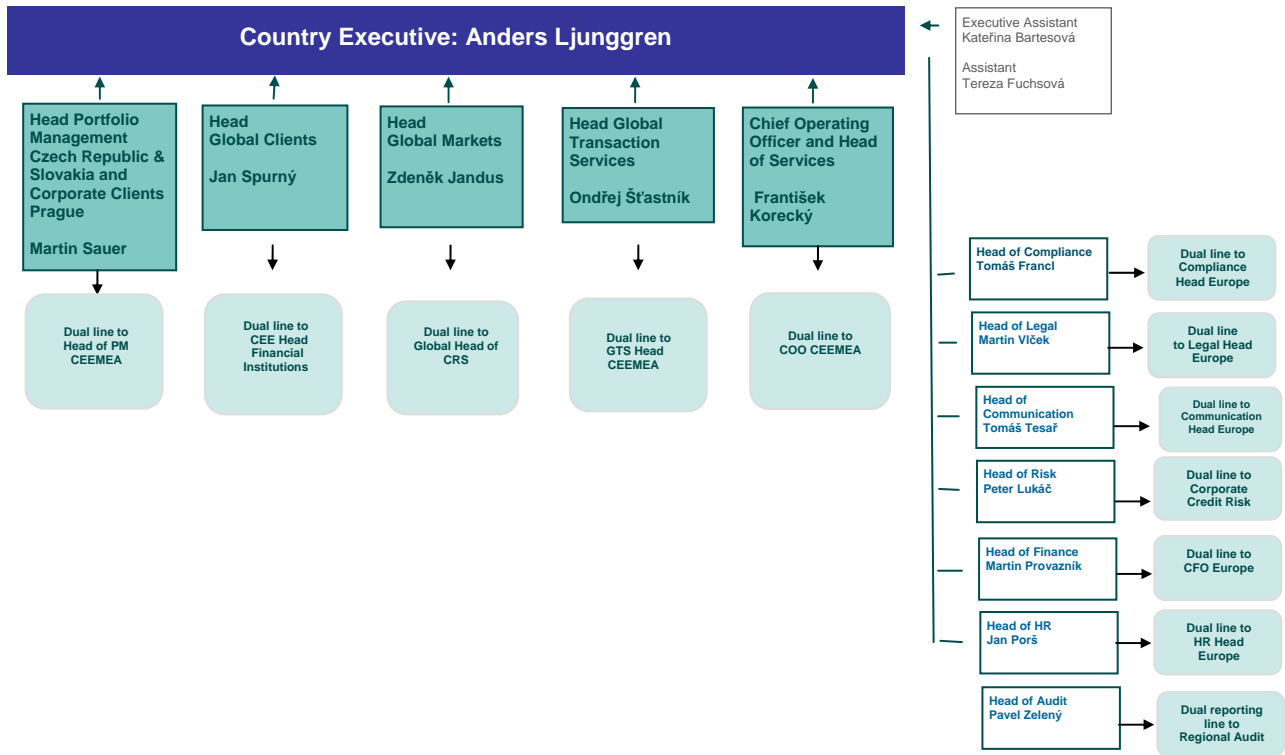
Country Executive: Anders Ljunggren

Executive Assistant
Kateřina Bartesová

Assistant
Tereza Fuchsová

Head Portfolio Management Czech Republic & Slovakia and Corporate Clients Prague

Martin Sauer

Dual line to Head of PM CEEMEA

Head Global Clients

Jan Spurný

Dual line to CEE Head Financial Institutions

Head Global Markets

Zdeněk Jandus

Dual line to Global Head of CRS

Head Global Transaction Services

Ondřej Šťastník

Dual line to GTS Head CEEMEA

Chief Operating Officer and Head of Services

František Korecký

Dual line to COO CEEMEA

Head of Compliance
Tomáš Francl

Dual line to Compliance Head Europe

Head of Legal
Martin Vlček

Dual line to Legal Head Europe

Head of Communication
Tomáš Tesař

Dual line to Communication Head Europe

Head of Risk
Peter Lukáč

Dual line to Corporate Credit Risk

Head of Finance
Martin Provazník

Dual line to CFO Europe

Head of HR
Jan Porš

Dual line to HR Head Europe

Head of Audit
Pavel Zelený

Dual reporting line to Regional Audit